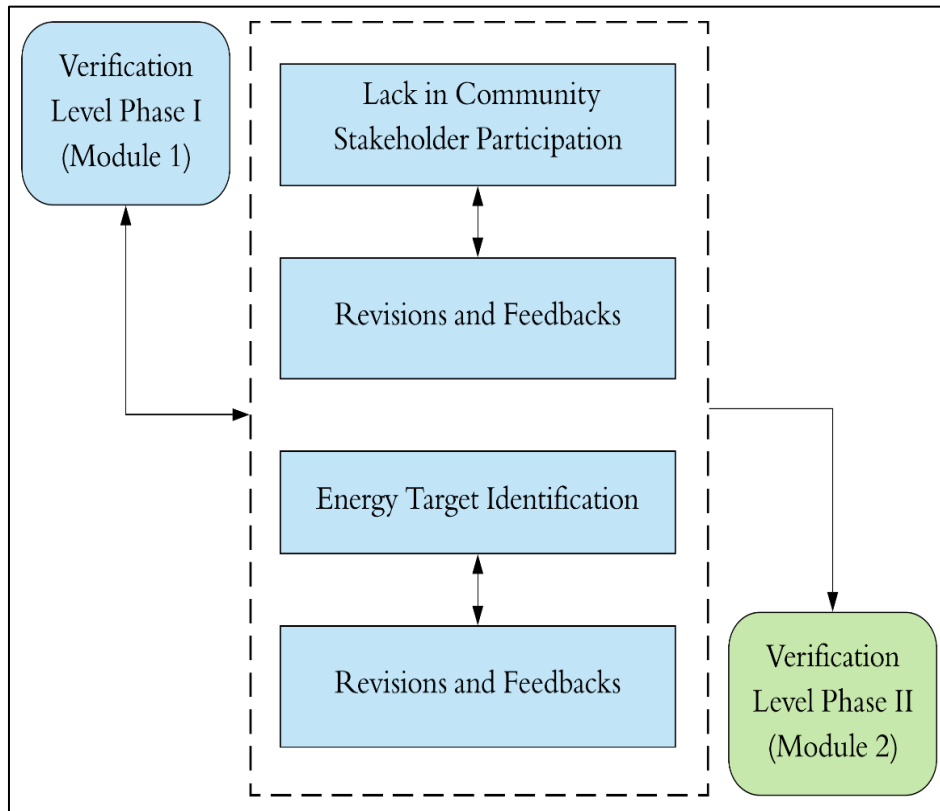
Verification Level Phase I (Module 1)

Lack in Community Stakeholder Participation

Revisions and Feedbacks

Energy Target Identification

Revisions and Feedbacks

Verification Level Phase II (Module 2)